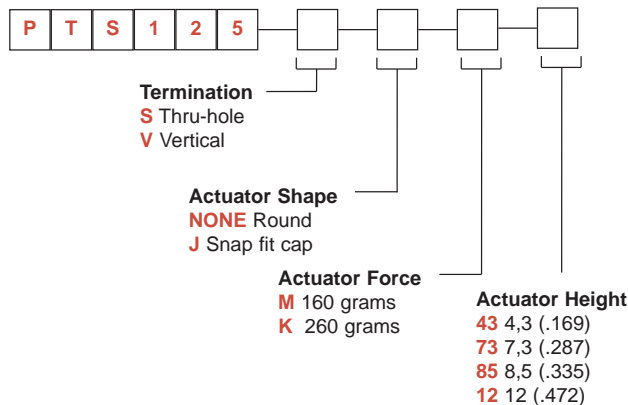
P T S 1 2 5

Termination
S Thru-hole
V Vertical

Actuator Shape
NONE Round
J Snap fit cap

Actuator Force
M 160 grams
K 260 grams

Actuator Height
43 4,3 (.169)
73 7,3 (.287)
85 8,5 (.335)
12 12 (.472)